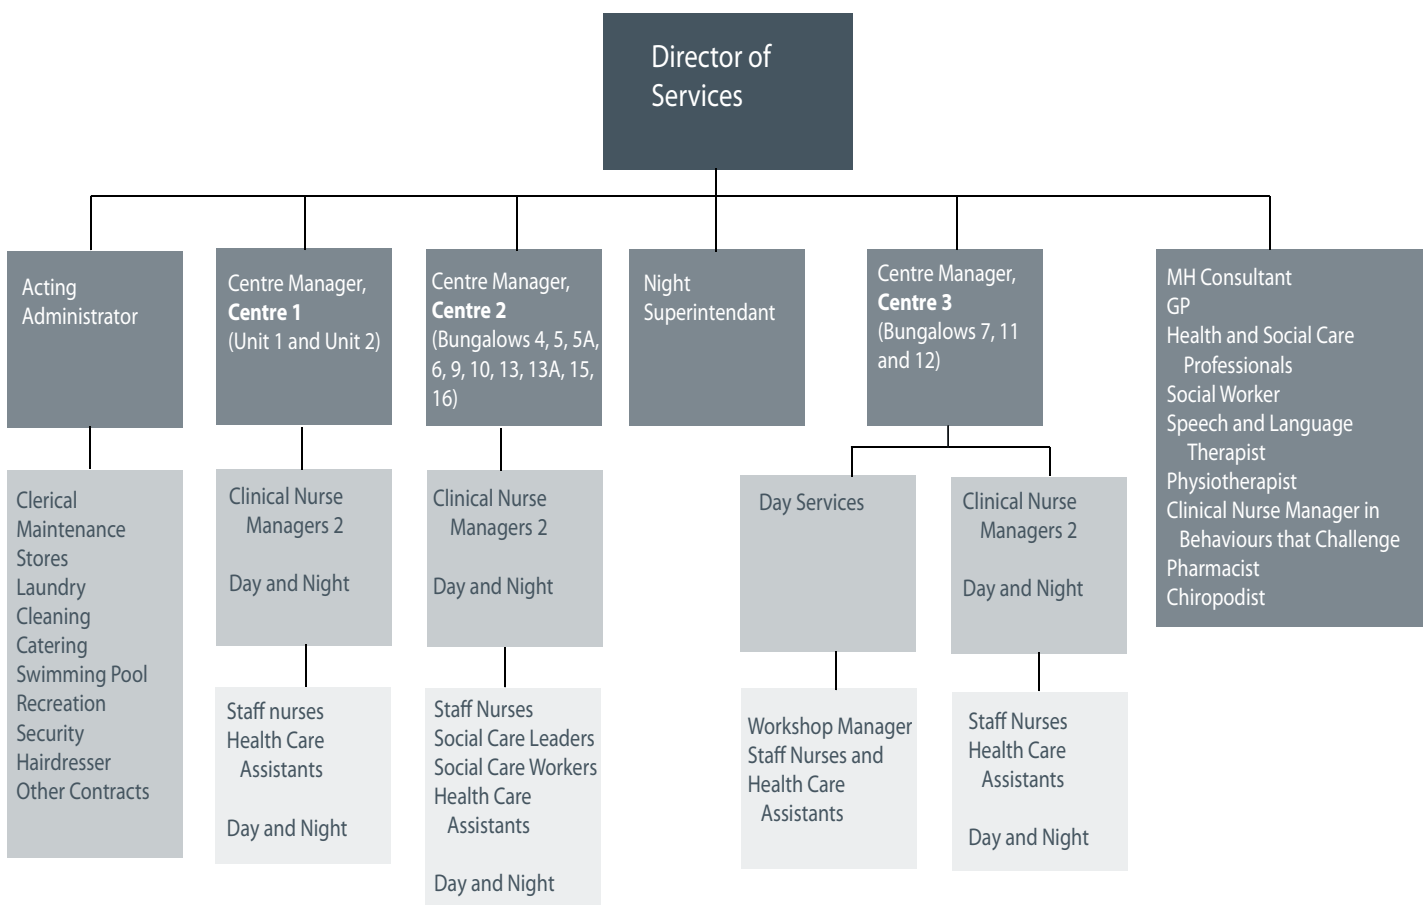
Director of Services

Acting Administrator

Clerical
Maintenance
Stores
Laundry
Cleaning
Catering
Swimming Pool
Recreation
Security
Hairdresser
Other Contracts

Centre Manager, **Centre 1** (Unit 1 and Unit 2)

Clinical Nurse Managers 2

Day and Night

Staff nurses
Health Care Assistants

Day and Night

Centre Manager, **Centre 2** (Bungalows 4, 5, 5A, 6, 9, 10, 13, 13A, 15, 16)

Clinical Nurse Managers 2

Day and Night

Staff Nurses
Social Care Leaders
Social Care Workers
Health Care Assistants

Day and Night

Night Superintendant

Centre Manager, **Centre 3** (Bungalows 7, 11 and 12)

Day Services

Workshop Manager
Staff Nurses and Health Care Assistants

Clinical Nurse Managers 2

Day and Night

Staff Nurses
Health Care Assistants

Day and Night

MH Consultant
GP
Health and Social Care Professionals
Social Worker
Speech and Language Therapist
Physiotherapist
Clinical Nurse Manager in Behaviours that Challenge
Pharmacist
Chiropodist